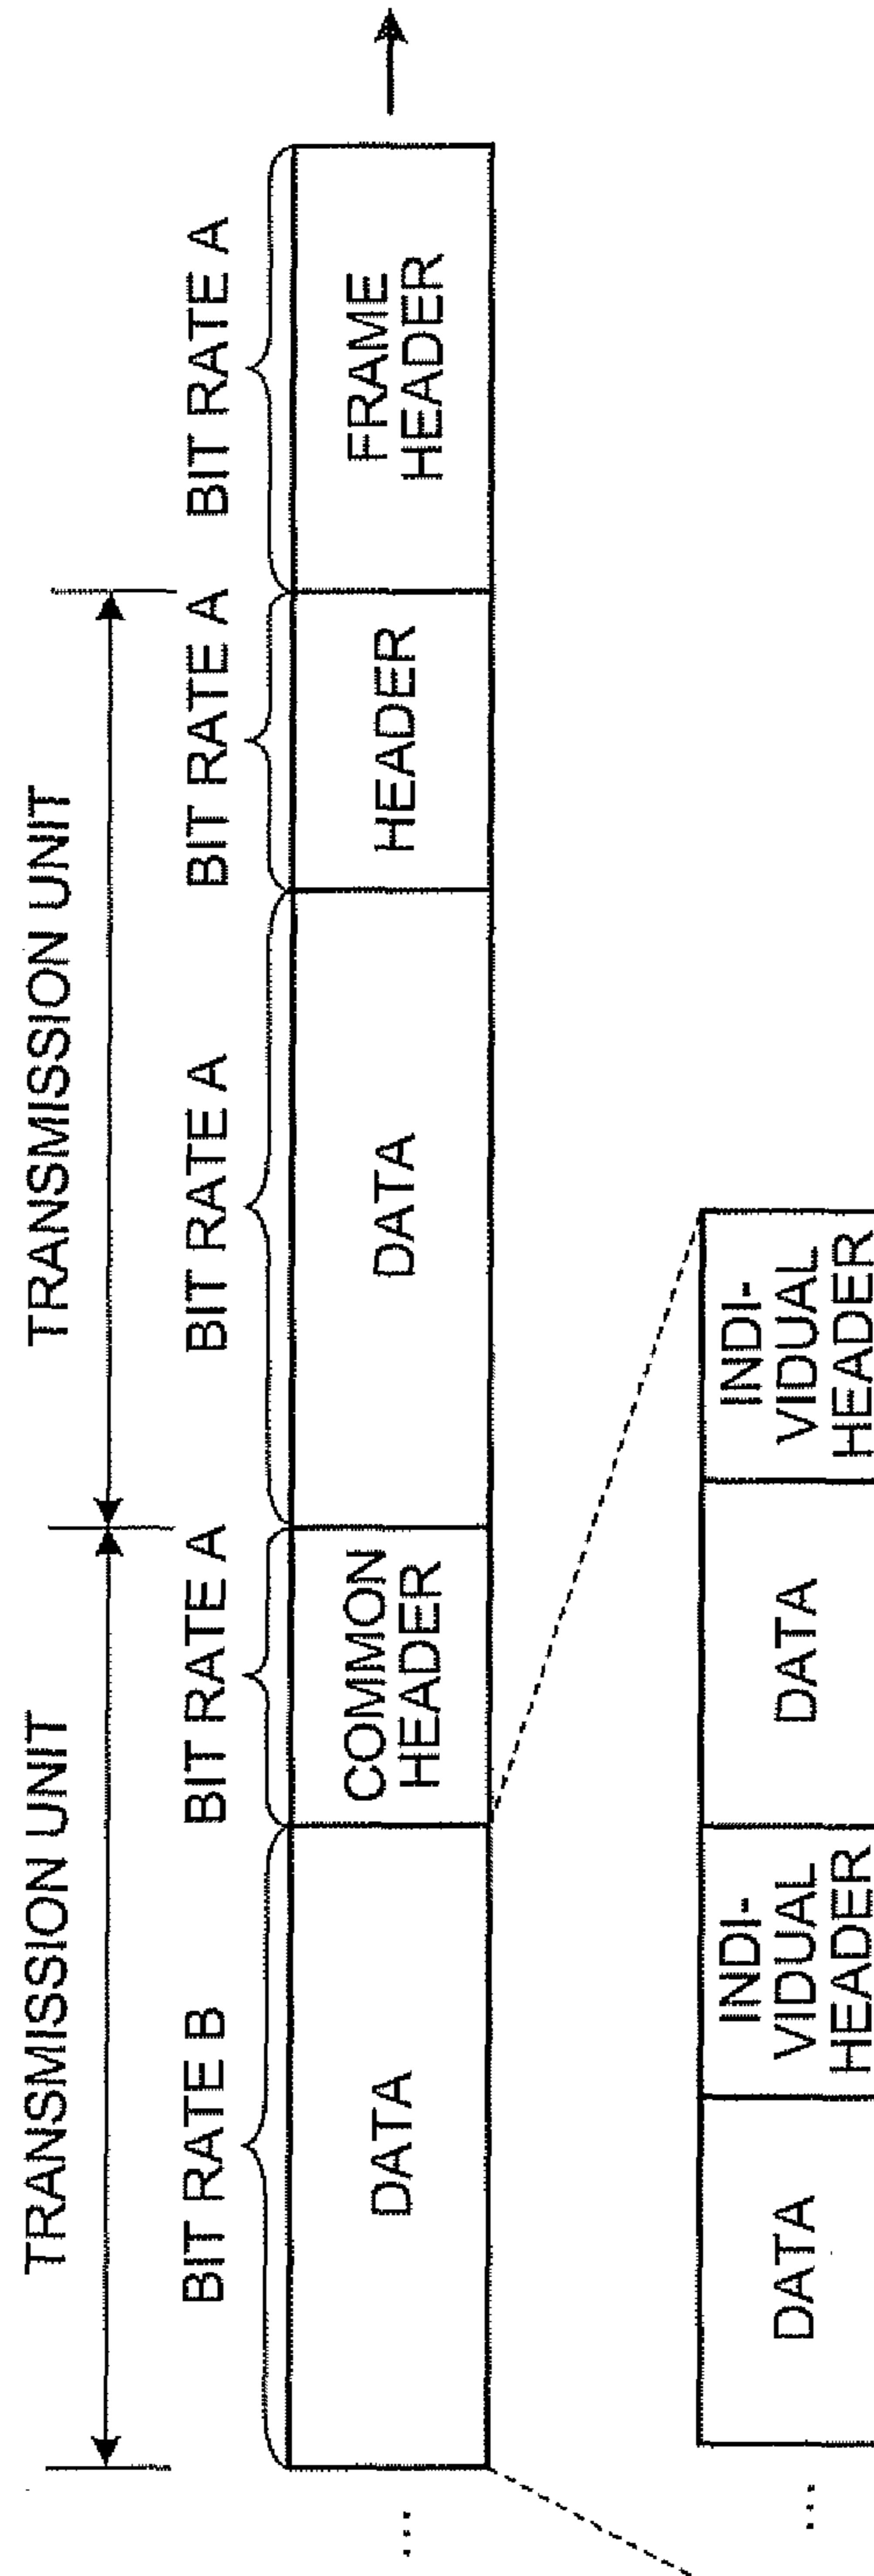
TRANSMISSION UNIT

TRANSMISSION UNIT

BIT RATE A

BIT RATE A

BIT RATE A

BIT RATE A

BIT RATE B

FRAME HEADER

HEADER

DATA

COMMON HEADER

DATA

...

INDI-VIDUAL HEADER

DATA

INDI-VIDUAL HEADER

DATA

...